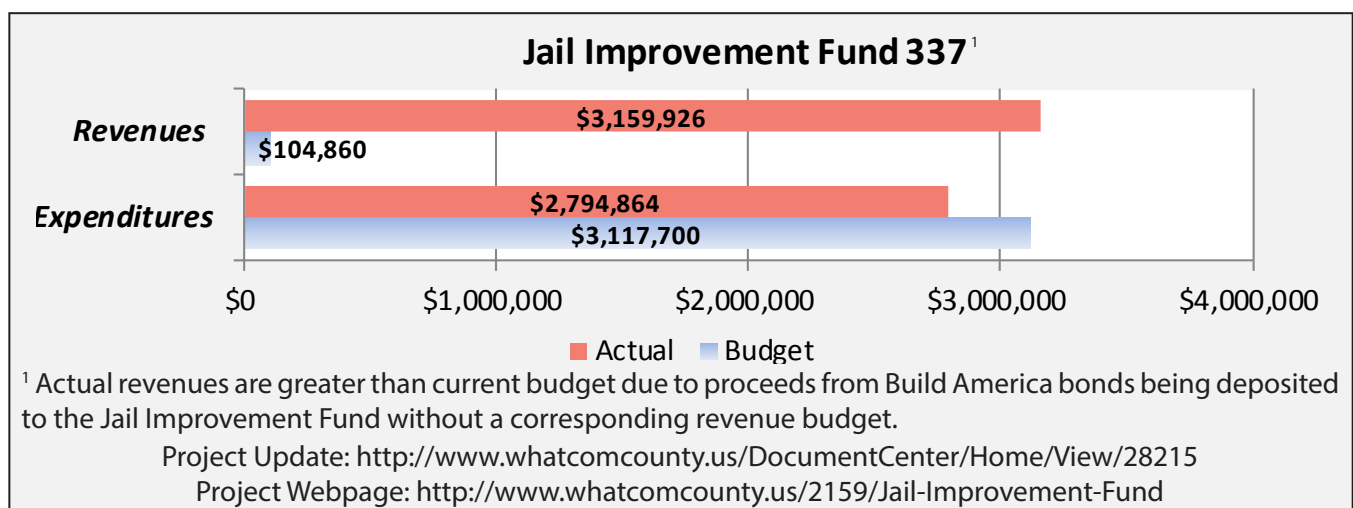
Jail Improvement Fund 337 $^1$

Revenues

$3,159,926

$104,860

Expenditures

$2,794,864

$3,117,700

$0 $1,000,000 $2,000,000 $3,000,000 $4,000,000

Actual Budget

$^1$ Actual revenues are greater than current budget due to proceeds from Build America bonds being deposited to the Jail Improvement Fund without a corresponding revenue budget.

Project Update: http://www.whatcomcounty.us/DocumentCenter/Home/View/28215

Project Webpage: http://www.whatcomcounty.us/2159/Jail-Improvement-Fund